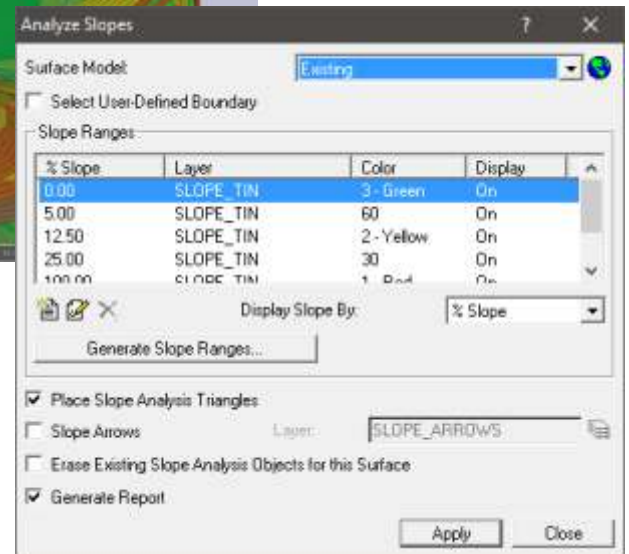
Analyze Slopes

?

Surface Model: Existing

Select User-Defined Boundary

Slope Ranges

| % Slope | Layer | Color | Display |
|---|---|---|---|
| 0.00 | SLOPE_TIN | 3 - Green | On |
| 5.00 | SLOPE_TIN | 60 | On |
| 12.50 | SLOPE_TIN | 2 - Yellow | On |
| 25.00 | SLOPE_TIN | 30 | On |
| 100.00 | SLOPE_TIN | 1 - Red | On |

Display Slope By: % Slope

Generate Slope Ranges...

Place Slope Analysis Triangles

Slope Arrows

Layer: SLOPE_ARROWS

Erase Existing Slope Analysis Objects for this Surface

Generate Report

Apply

Close